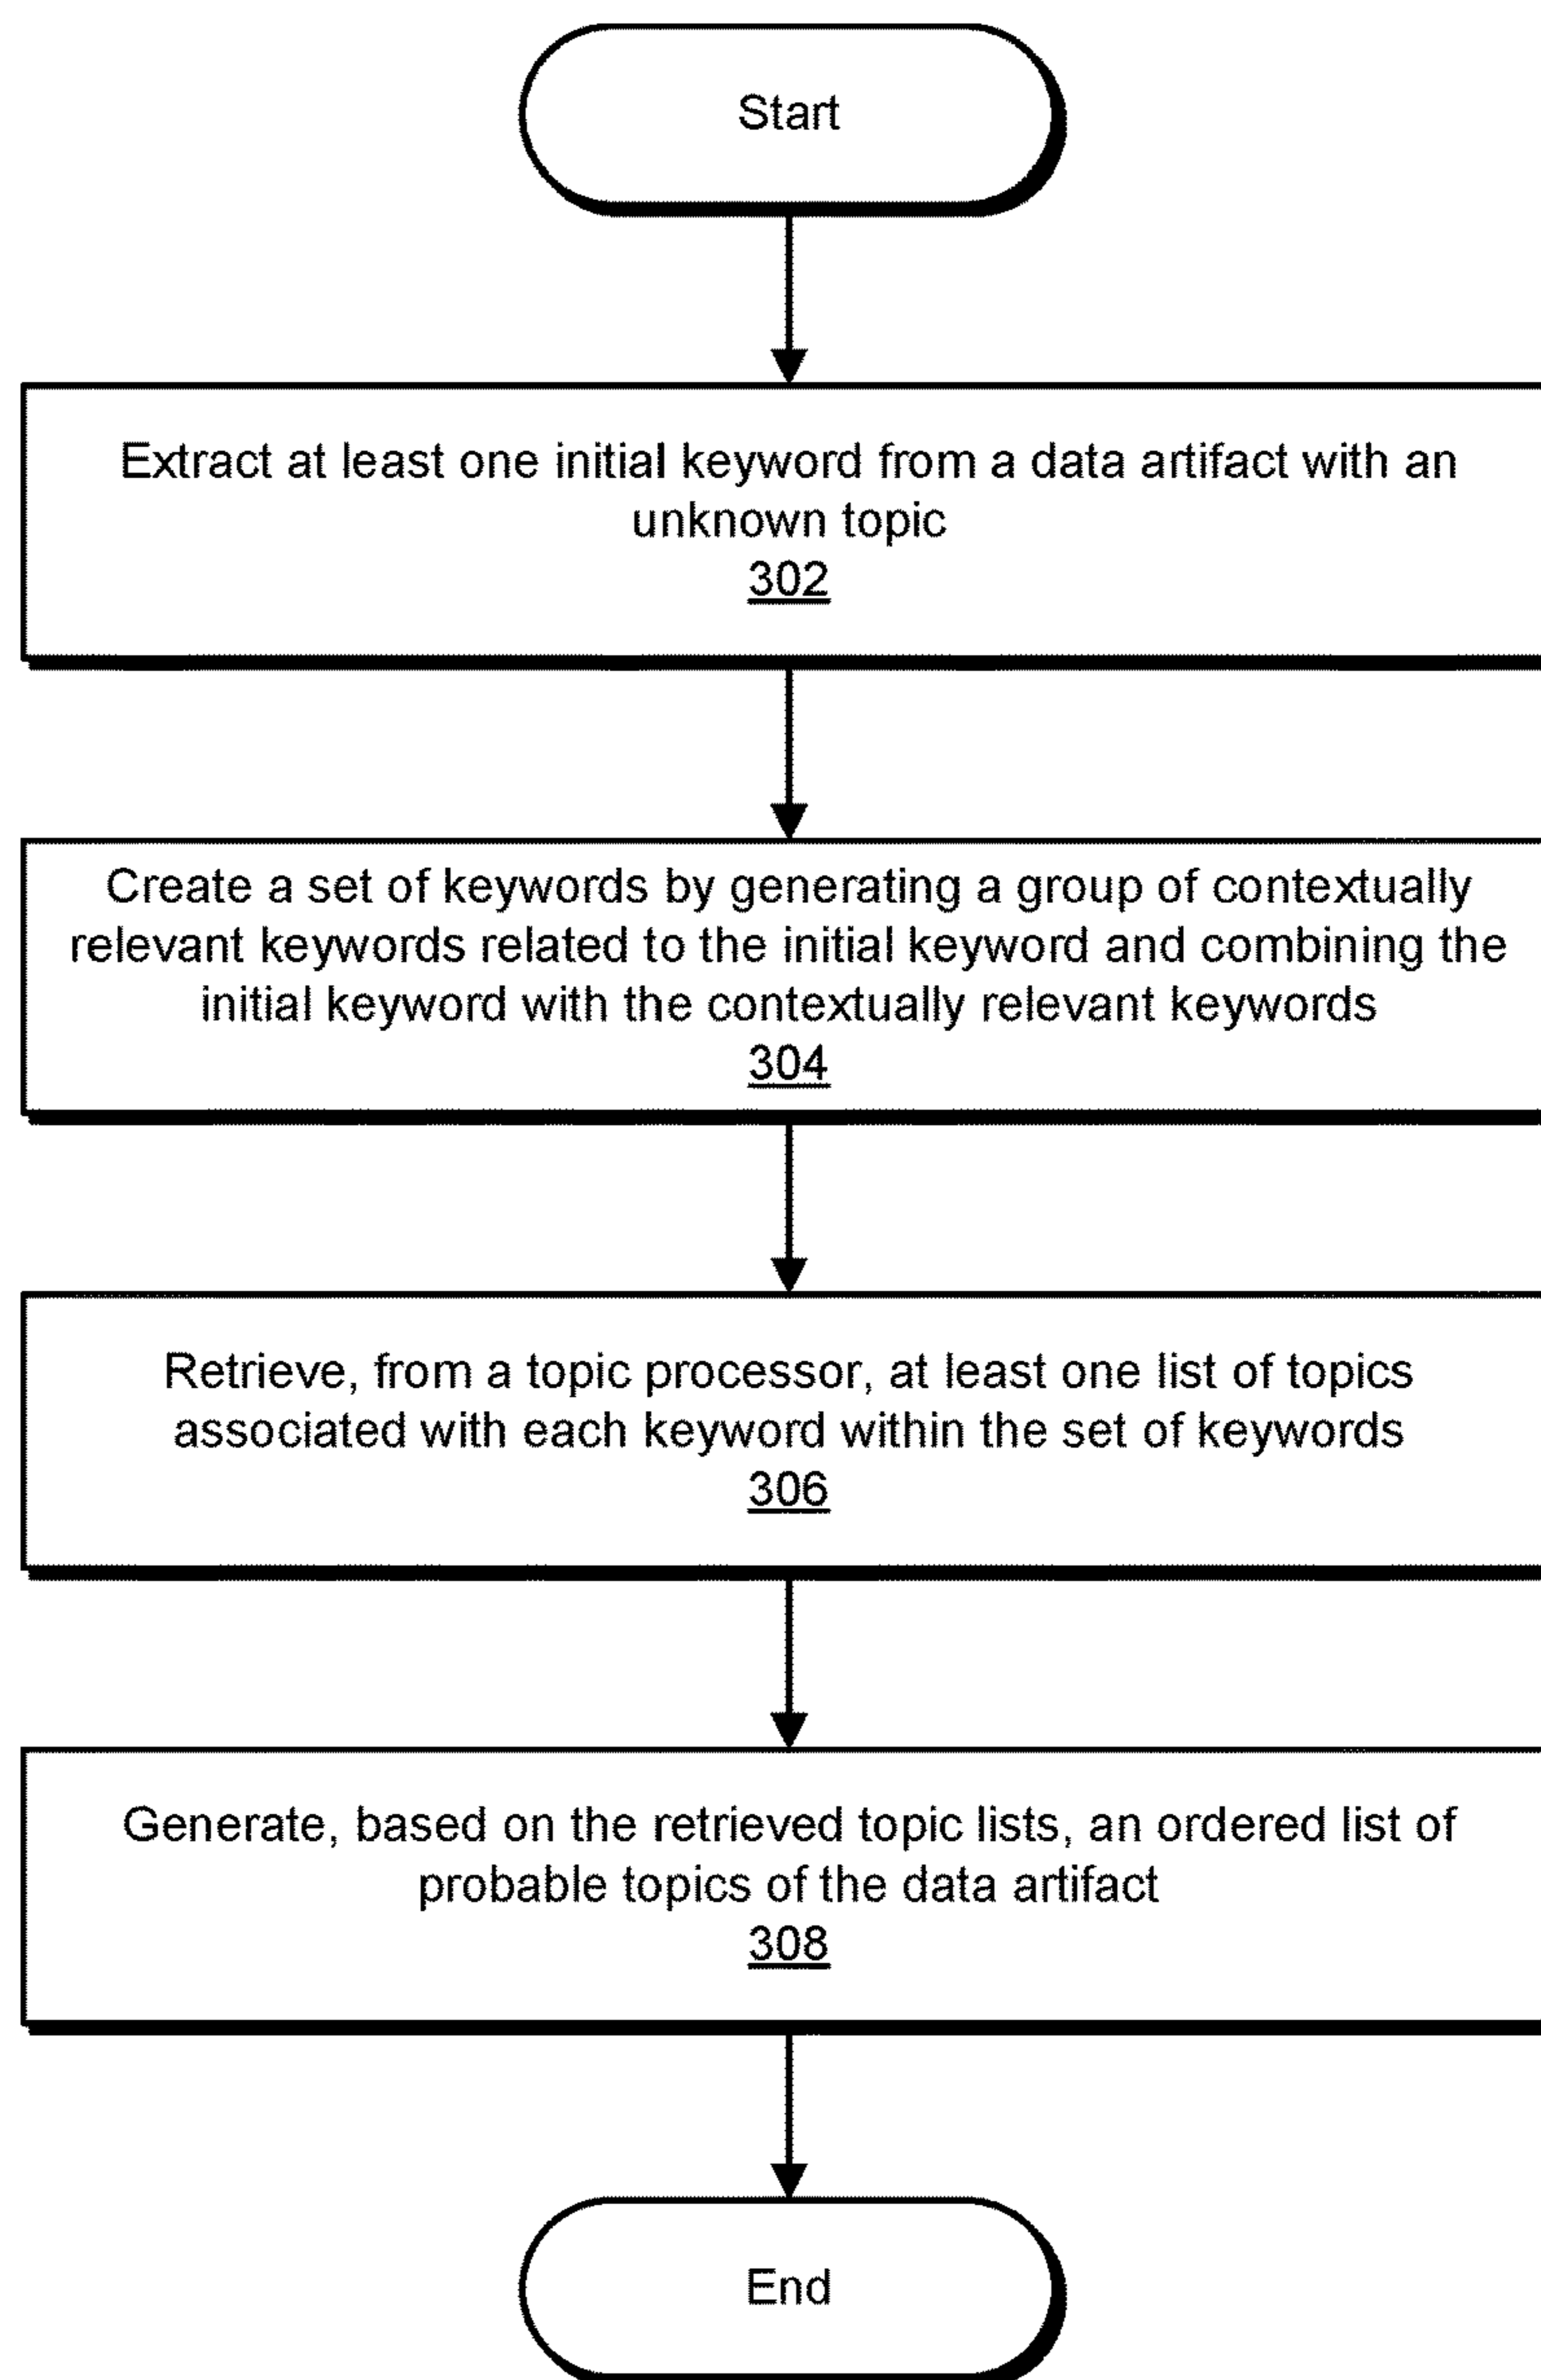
Start

Extract at least one initial keyword from a data artifact with an unknown topic
302

Create a set of keywords by generating a group of contextually relevant keywords related to the initial keyword and combining the initial keyword with the contextually relevant keywords
304

Retrieve, from a topic processor, at least one list of topics associated with each keyword within the set of keywords
306

Generate, based on the retrieved topic lists, an ordered list of probable topics of the data artifact
308

End